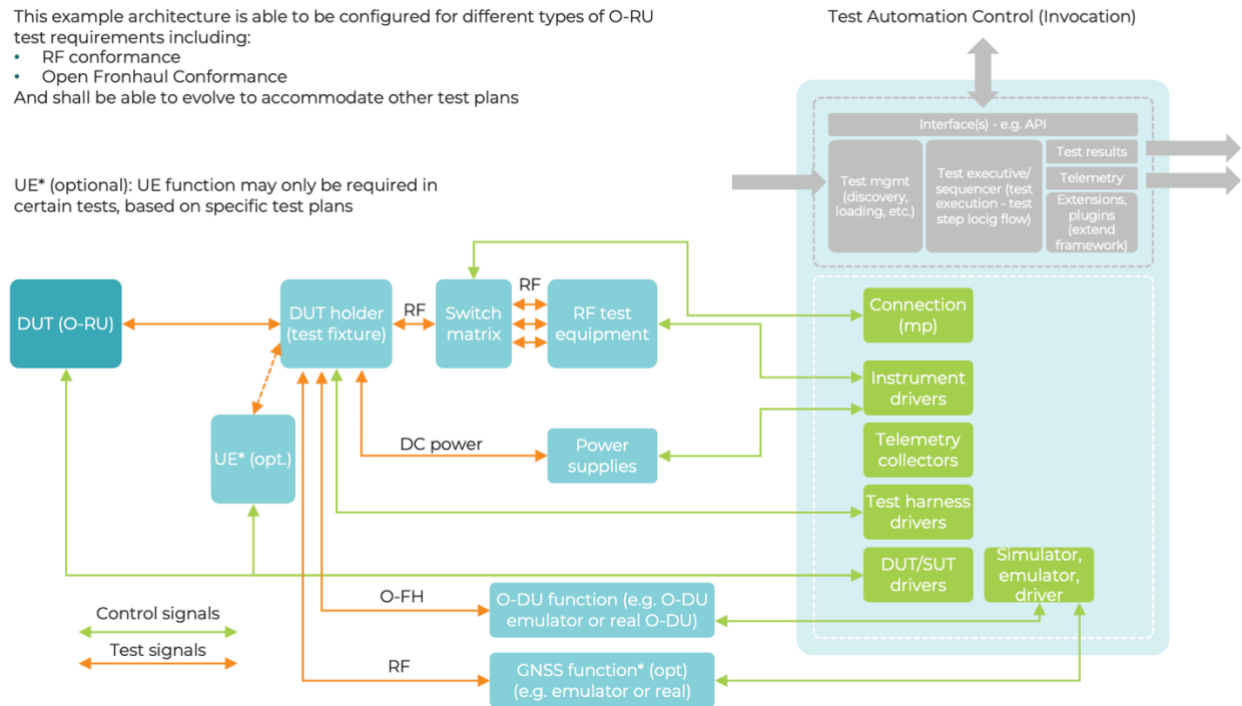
This example architecture is able to be configured for different types of O-RU test requirements including:
• RF conformance
• Open Fronhaul Conformance
And shall be able to evolve to accommodate other test plans

UE* (optional): UE function may only be required in certain tests, based on specific test plans

Test Automation Control (Invocation)

Interface(s) - e.g. API

Test mgmt (discovery, loading, etc.)

Test executive/ sequencer (test execution - test step locig flow)

Test results

Telemetry

Extensions, plugins (extend framework)

DUT (O-RU)

DUT holder (test fixture)

RF

Switch matrix

RF

RF test equipment

Connection (mp)

Instrument drivers

Telemetry collectors

Test harness drivers

DUT/SUT drivers

Simulator, emulator, driver

UE* (opt.)

DC power

Power supplies

O-FH

O-DU function (e.g. O-DU emulator or real O-DU)

RF

GNSS function* (opt) (e.g. emulator or real)

Control signals

Test signals